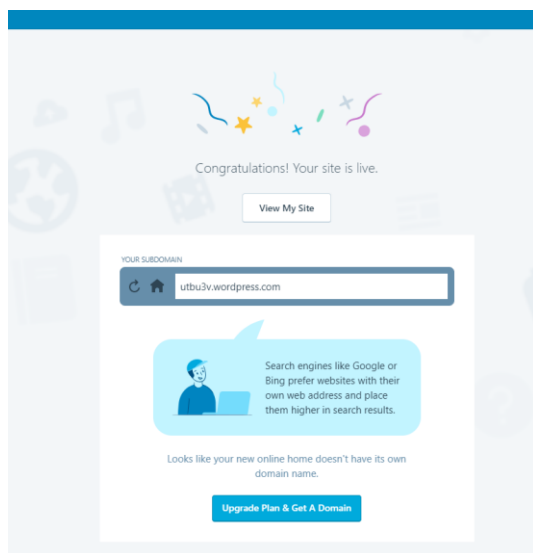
Congratulations! Your site is live.

View My Site

YOUR SUBDOMAIN

utbu3v.wordpress.com

Search engines like Google or Bing prefer websites with their own web address and place them higher in search results.

Looks like your new online home doesn't have its own domain name.

Upgrade Plan & Get A Domain